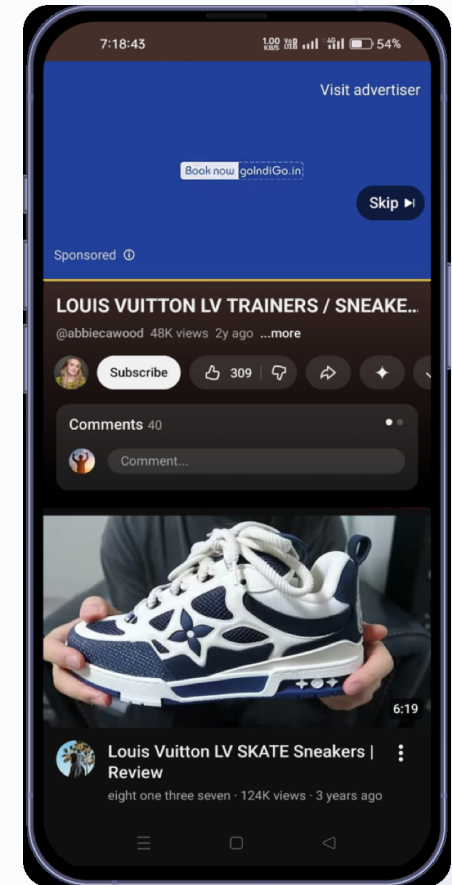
7:18:43 1.00 KB/S 54%

Visit advertiser

Book now goIndiGo.in

Skip

Sponsored

LOUIS VUITTON LV TRAINERS / SNEAKE...

@abbiecawood 48K views 2y ago ...more

Subscribe 309

Comments 40

Comment...

6:19

Louis Vuitton LV SKATE Sneakers | Review

eight one three seven · 124K views · 3 years ago